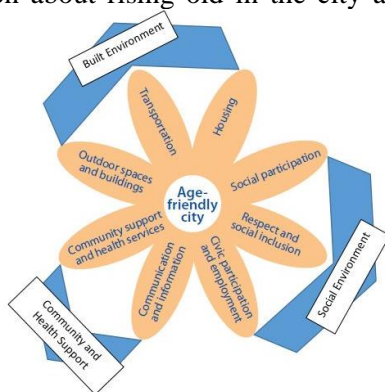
about rising old in the city a

Built Environment

Transportation

Housing

Outdoor spaces and buildings

Age-friendly city

Social participation

Respect and social inclusion

Community support and health services

Communication and information

Civic participation and employment

Social Environment

Community and Health Support